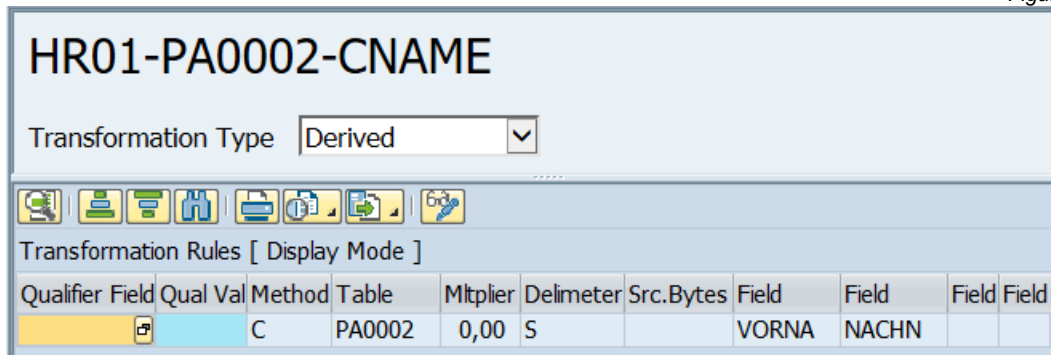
HR01-PA0002-CNAME

Transformation Type Derived

Transformation Rules [ Display Mode ]

| Qualifier Field | Qual Val | Method | Table | Mltplier | Delimeter | Src.Bytes | Field | Field | Field | Field |
|---|---|---|---|---|---|---|---|---|---|---|
| | | C | PA0002 | 0,00 | S | | VORNA | NACHN | | |